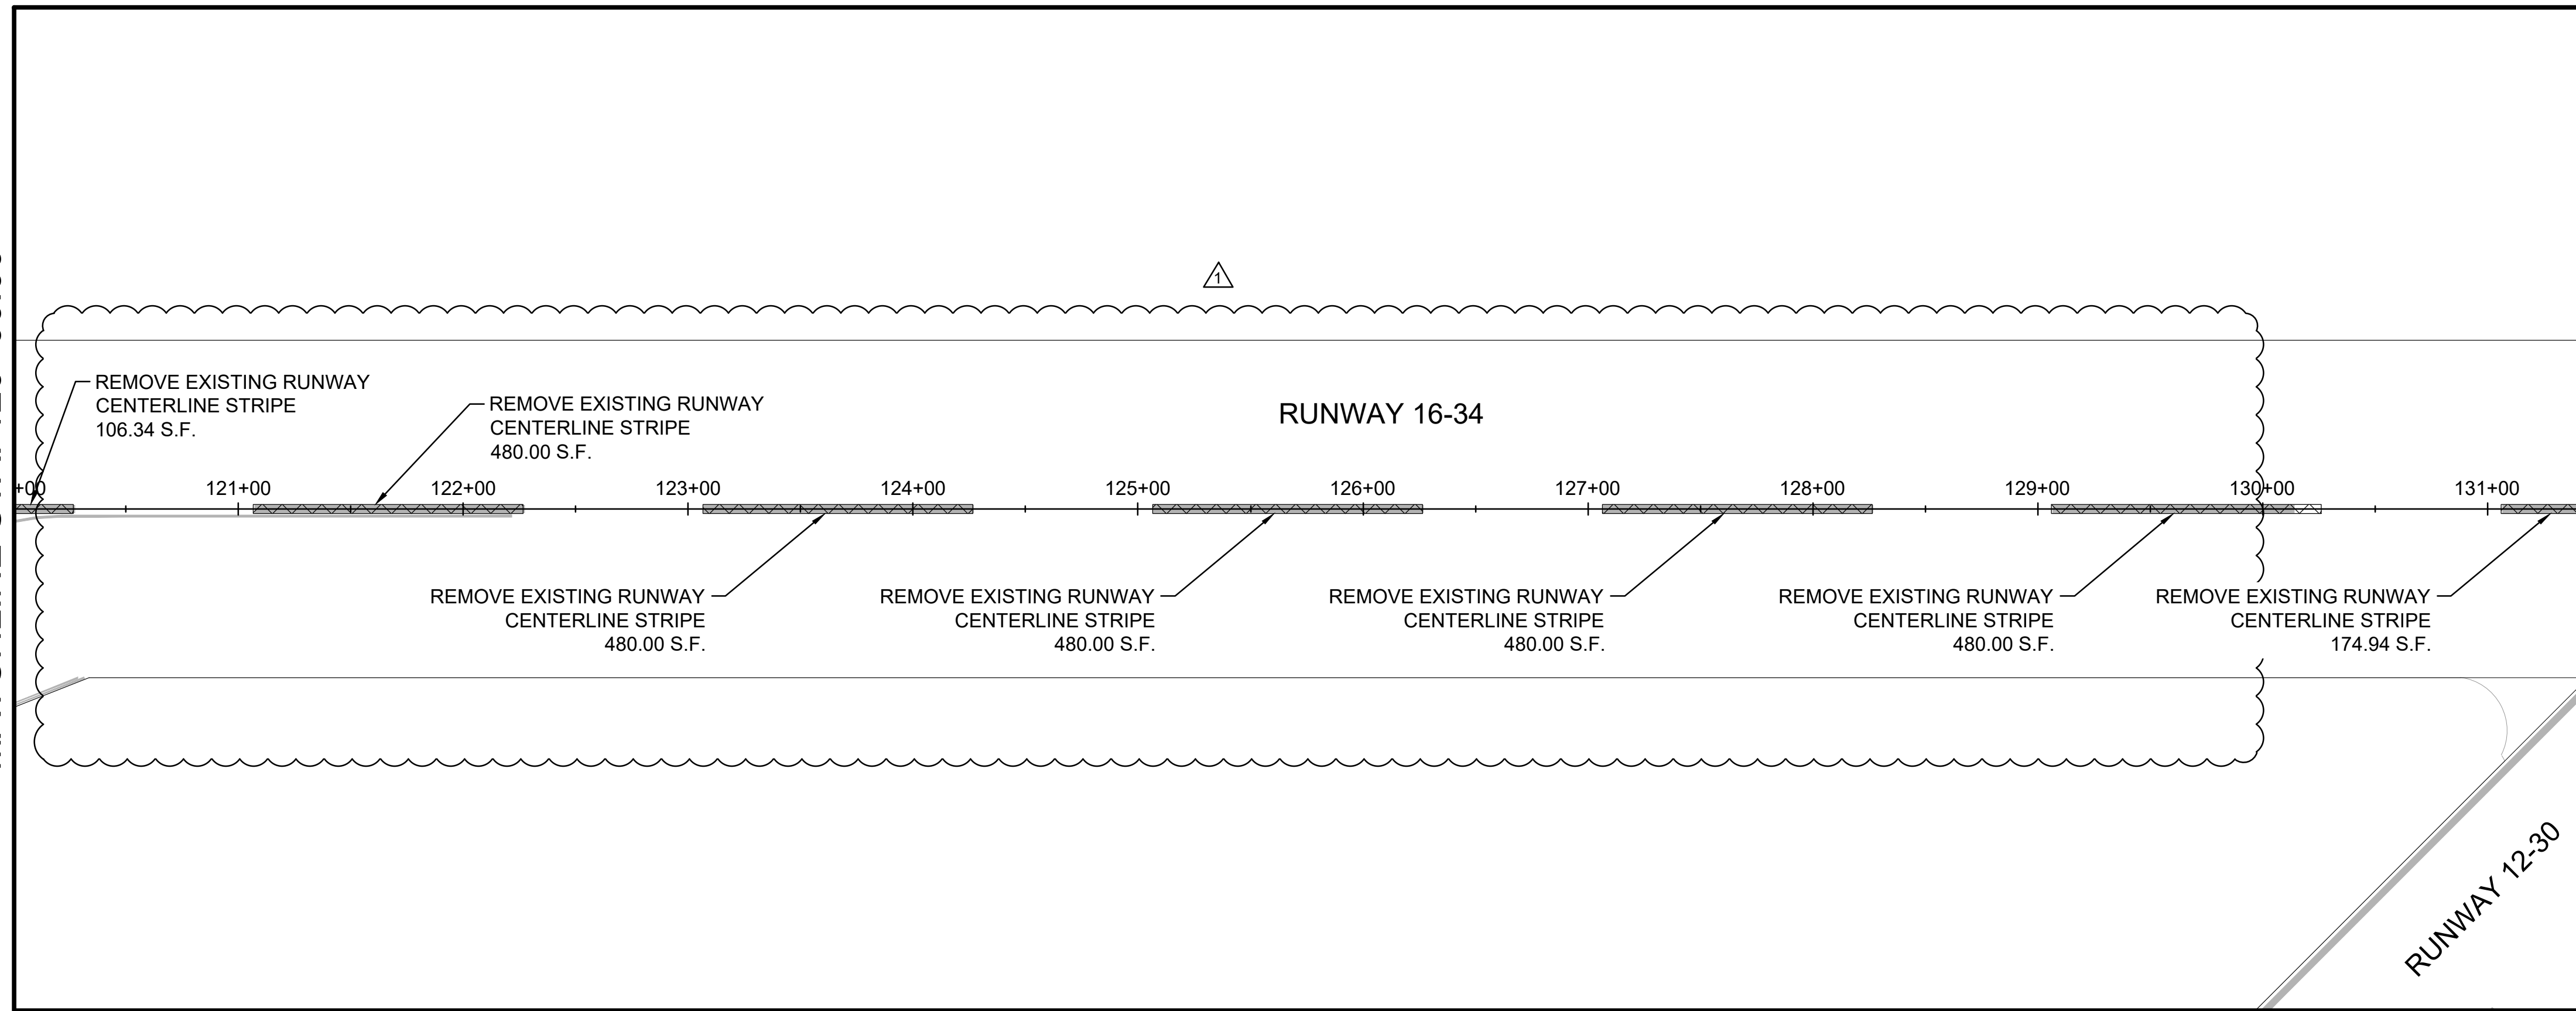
1

REMOVE EXISTING RUNWAY CENTERLINE STRIPE 106.34 S.F.

REMOVE EXISTING RUNWAY CENTERLINE STRIPE 480.00 S.F.

RUNWAY 16-34

+00 121+00 122+00 123+00 124+00 125+00 126+00 127+00 128+00 129+00 130+00 131+00

REMOVE EXISTING RUNWAY CENTERLINE STRIPE 480.00 S.F.

REMOVE EXISTING RUNWAY CENTERLINE STRIPE 480.00 S.F.

REMOVE EXISTING RUNWAY CENTERLINE STRIPE 480.00 S.F.

REMOVE EXISTING RUNWAY CENTERLINE STRIPE 480.00 S.F.

REMOVE EXISTING RUNWAY CENTERLINE STRIPE 174.94 S.F.

RUNWAY 12-30